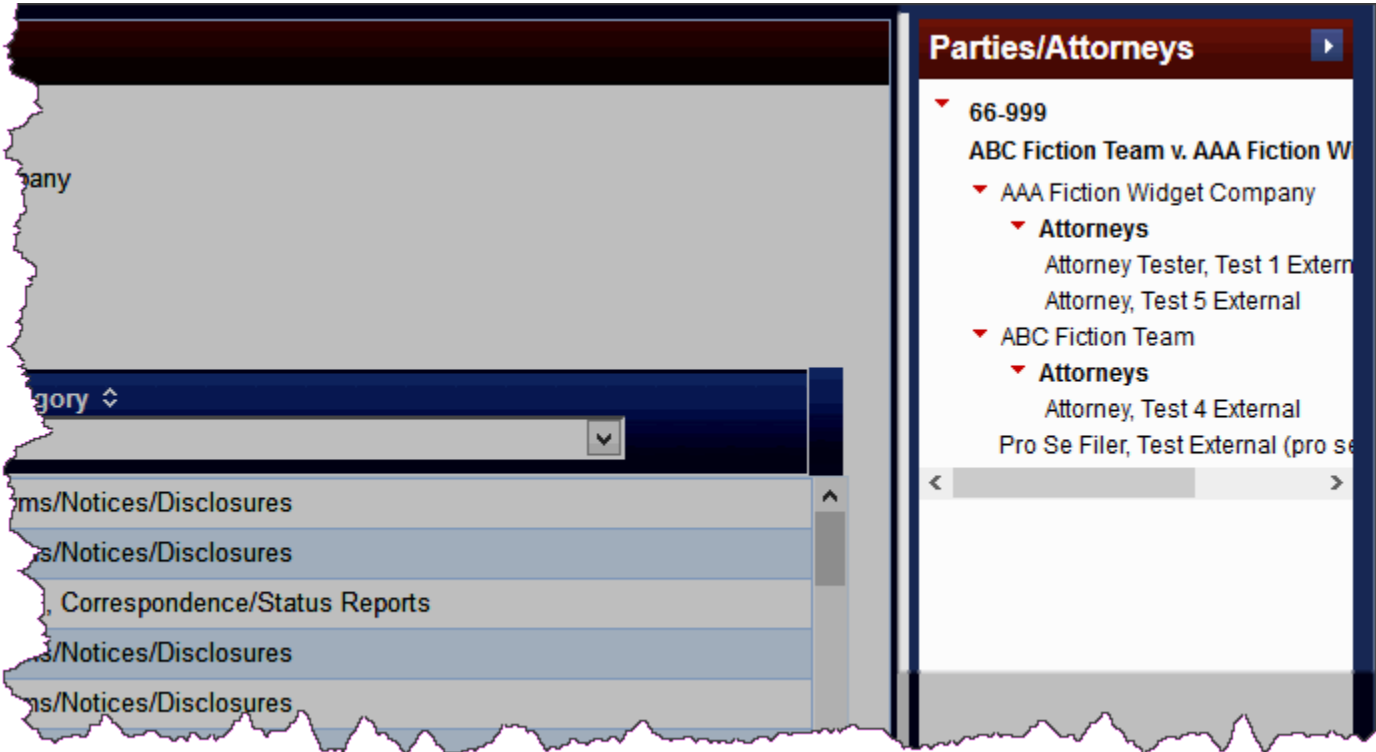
pany

gory ◇

ms/Notices/Disclosures
s/Notices/Disclosures
, Correspondence/Status Reports
s/Notices/Disclosures
ms/Notices/Disclosures

Parties/Attorneys

66-999
ABC Fiction Team v. AAA Fiction W
AAA Fiction Widget Company
Attorneys
Attorney Tester, Test 1 Extern
Attorney, Test 5 External
ABC Fiction Team
Attorneys
Attorney, Test 4 External
Pro Se Filer, Test External (pro se